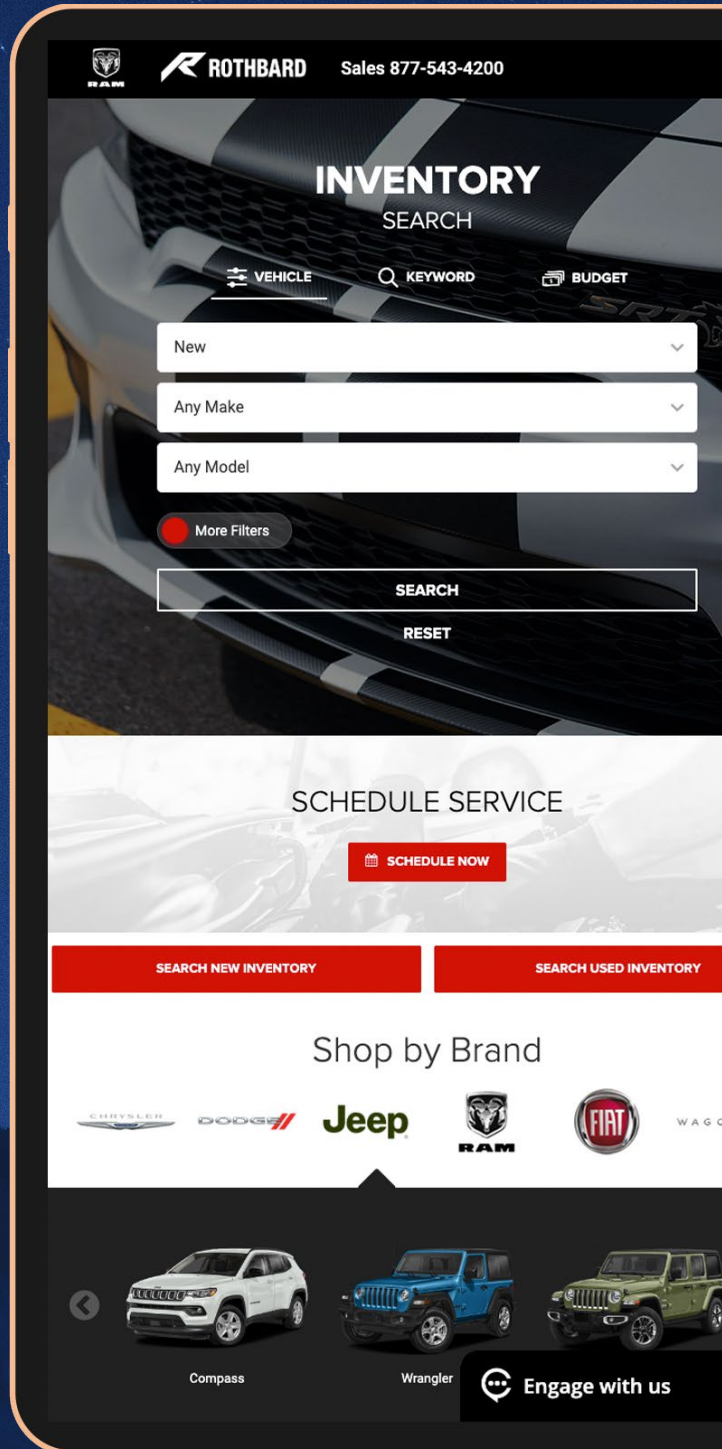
RAM ROTHBARD Sales 877-543-4200

INVENTORY
SEARCH

VEHICLE KEYWORD BUDGET

New
Any Make
Any Model
More Filters

SEARCH
RESET

SCHEDULE SERVICE
SCHEDULE NOW

SEARCH NEW INVENTORY
SEARCH USED INVENTORY

Shop by Brand

CHRYSLER DODGE Jeep RAM FIAT WAG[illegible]

Compass
Wrangler
Engage with us